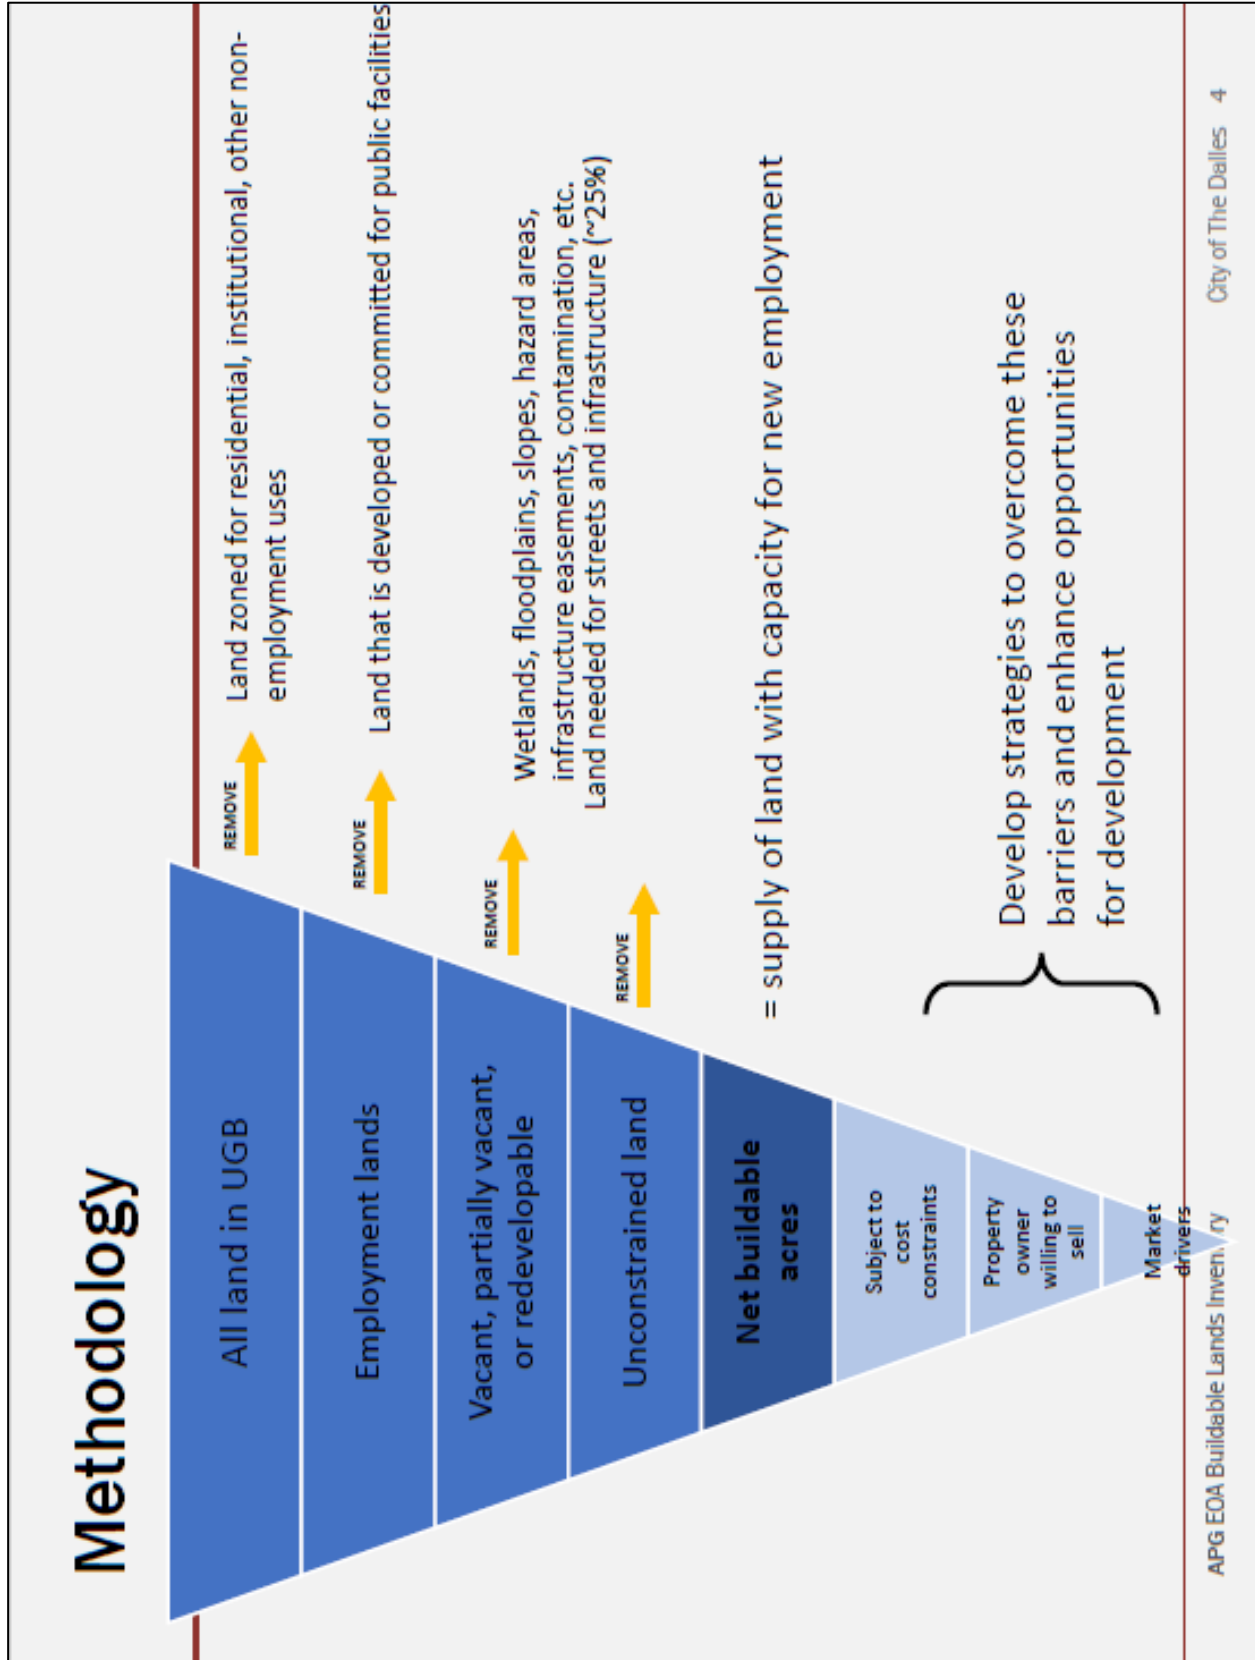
Methodology

All land in UGB

Employment lands

Vacant, partially vacant, or redevelopable

Unconstrained land

Net buildable acres

Subject to cost constraints

Property owner willing to sell

Market drivers

REMOVE

Land zoned for residential, institutional, other non-employment uses

REMOVE

Land that is developed or committed for public facilities

REMOVE

Wetlands, floodplains, slopes, hazard areas, infrastructure easements, contamination, etc.

REMOVE

Land needed for streets and infrastructure (~25%)

= supply of land with capacity for new employment

Develop strategies to overcome these barriers and enhance opportunities for development

APG EOA Buildable Lands Inven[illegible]ry

City of The Dalles 4